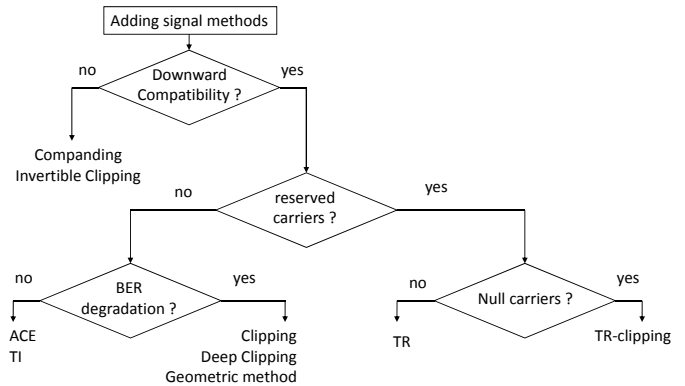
Adding signal methods

no

Downward Compatibility ?

yes

Companding
Invertible Clipping

no

reserved carriers ?

yes

no

BER degradation ?

yes

ACE
TI

Clipping
Deep Clipping
Geometric method

no

Null carriers ?

yes

TR

TR-clipping